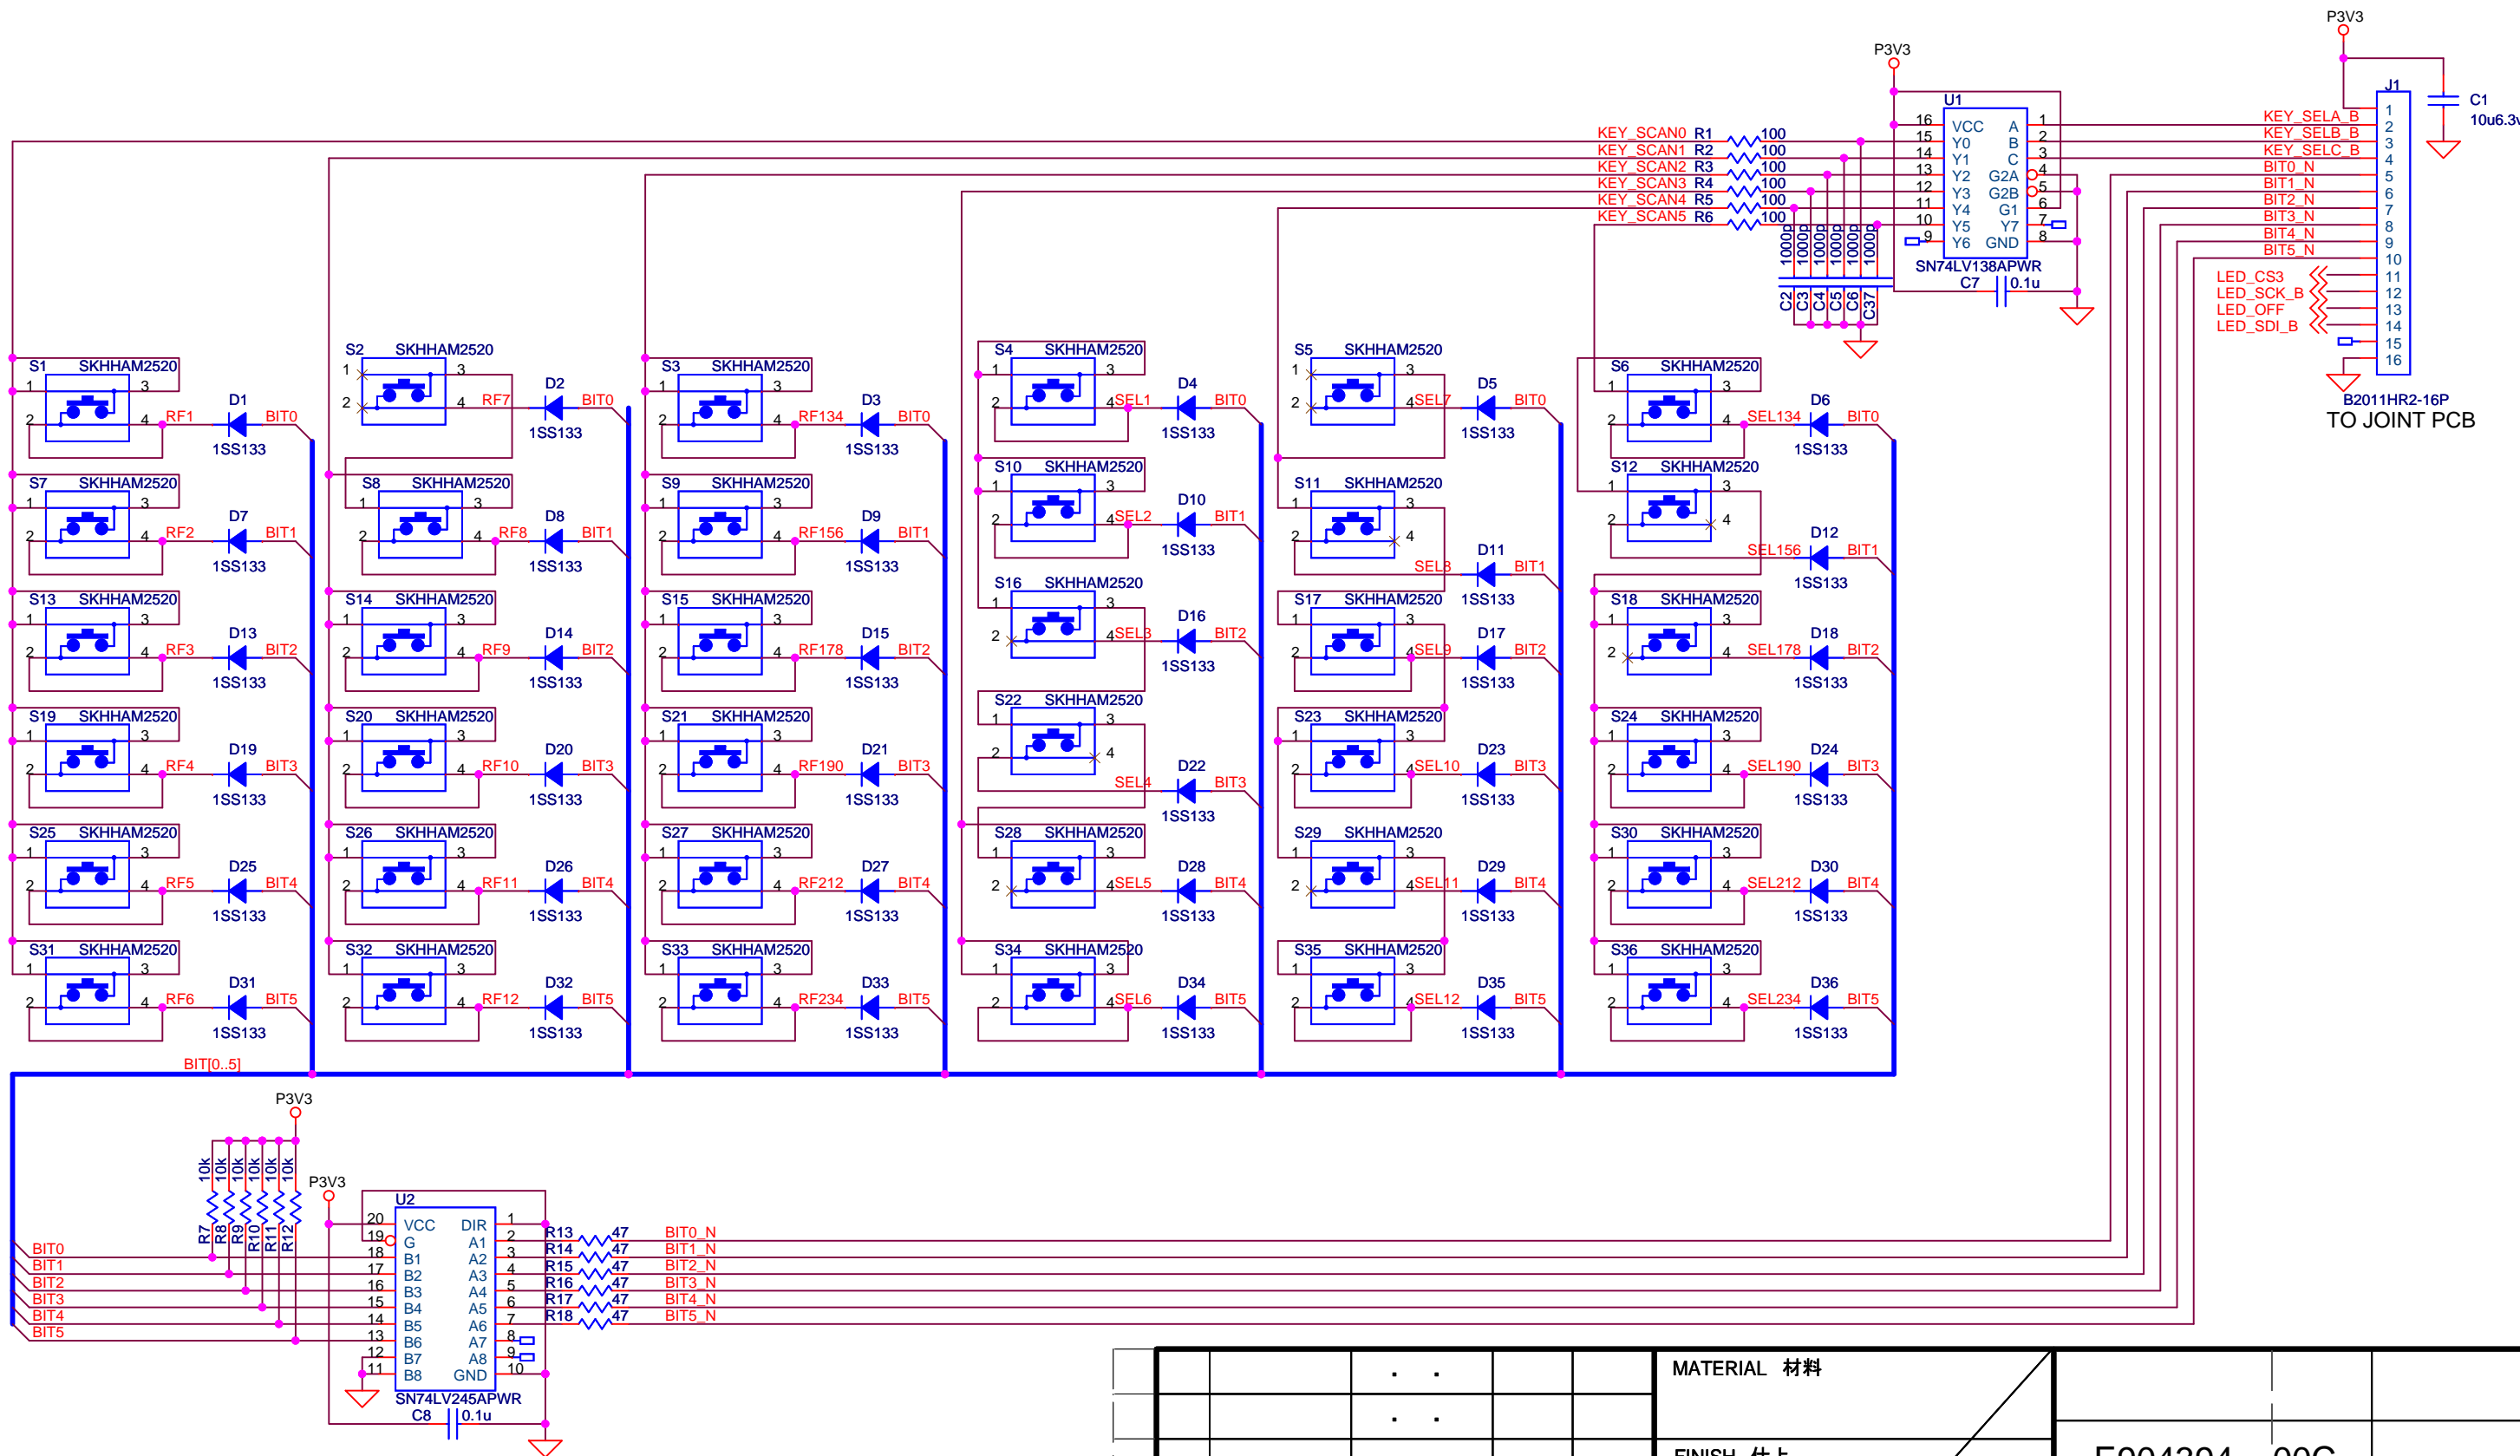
P3V3
P3V3
U1
J1
C1
10u6.3v
KEY_SCAN0 R1 100
KEY_SCAN1 R2 100
KEY_SCAN2 R3 100
KEY_SCAN3 R4 100
KEY_SCAN4 R5 100
KEY_SCAN5 R6 100
VCC A
Y0 B
Y1 C
Y2 G2A
Y3 G2B
Y4 G1
Y5 Y7
Y6 GND
SN74LV138APWR
C7 0.1u
1000p 1000p 1000p 1000p 1000p 1000p
C2 C3 C4 C5 C6 C37
KEY_SELA_B
KEY_SELB_B
KEY_SELC_B
BIT0_N
BIT1_N
BIT2_N
BIT3_N
BIT4_N
BIT5_N
LED_CS3
LED_SCK_B
LED_OFF
LED_SDI_B
B2011HR2-16P
TO JOINT PCB

S1 SKHHAM2520 RF1 D1 BIT0 1SS133
S2 SKHHAM2520 RF7 D2 BIT0 1SS133
S3 SKHHAM2520 RF134 D3 BIT0 1SS133
S4 SKHHAM2520 SEL1 D4 BIT0 1SS133
S5 SKHHAM2520 SEL7 D5 BIT0 1SS133
S6 SKHHAM2520 SEL134 D6 BIT0 1SS133
S7 SKHHAM2520 RF2 D7 BIT1 1SS133
S8 SKHHAM2520 RF8 D8 BIT1 1SS133
S9 SKHHAM2520 RF156 D9 BIT1 1SS133
S10 SKHHAM2520 SEL2 D10 BIT1 1SS133
S11 SKHHAM2520 SEL8 D11 BIT1 1SS133
S12 SKHHAM2520 SEL156 D12 BIT1 1SS133
S13 SKHHAM2520 RF3 D13 BIT2 1SS133
S14 SKHHAM2520 RF9 D14 BIT2 1SS133
S15 SKHHAM2520 RF178 D15 BIT2 1SS133
S16 SKHHAM2520 SEL3 D16 BIT2 1SS133
S17 SKHHAM2520 SEL9 D17 BIT2 1SS133
S18 SKHHAM2520 SEL178 D18 BIT2 1SS133
S19 SKHHAM2520 RF4 D19 BIT3 1SS133
S20 SKHHAM2520 RF10 D20 BIT3 1SS133
S21 SKHHAM2520 RF190 D21 BIT3 1SS133
S22 SKHHAM2520 SEL4 D22 BIT3 1SS133
S23 SKHHAM2520 SEL10 D23 BIT3 1SS133
S24 SKHHAM2520 SEL190 D24 BIT3 1SS133
S25 SKHHAM2520 RF5 D25 BIT4 1SS133
S26 SKHHAM2520 RF11 D26 BIT4 1SS133
S27 SKHHAM2520 RF212 D27 BIT4 1SS133
S28 SKHHAM2520 SEL5 D28 BIT4 1SS133
S29 SKHHAM2520 SEL11 D29 BIT4 1SS133
S30 SKHHAM2520 SEL212 D30 BIT4 1SS133
S31 SKHHAM2520 RF6 D31 BIT5 1SS133
S32 SKHHAM2520 RF12 D32 BIT5 1SS133
S33 SKHHAM2520 RF234 D33 BIT5 1SS133
S34 SKHHAM2520 SEL6 D34 BIT5 1SS133
S35 SKHHAM2520 SEL12 D35 BIT5 1SS133
S36 SKHHAM2520 SEL234 D36 BIT5 1SS133
BIT[0..5]

P3V3
10k 10k 10k 10k 10k 10k
R7 R8 R9 R10 R11 R12
P3V3
U2
VCC DIR
G A1
B1 A2
B2 A3
B3 A4
B4 A5
B5 A6
B6 A7
B7 A8
B8 GND
SN74LV245APWR
C8 0.1u
BIT0
BIT1
BIT2
BIT3
BIT4
BIT5
R13 47 BIT0_N
R14 47 BIT1_N
R15 47 BIT2_N
R16 47 BIT3_N
R17 47 BIT4_N
R18 47 BIT5_N

MATERIAL 材料
FINISH 仕上